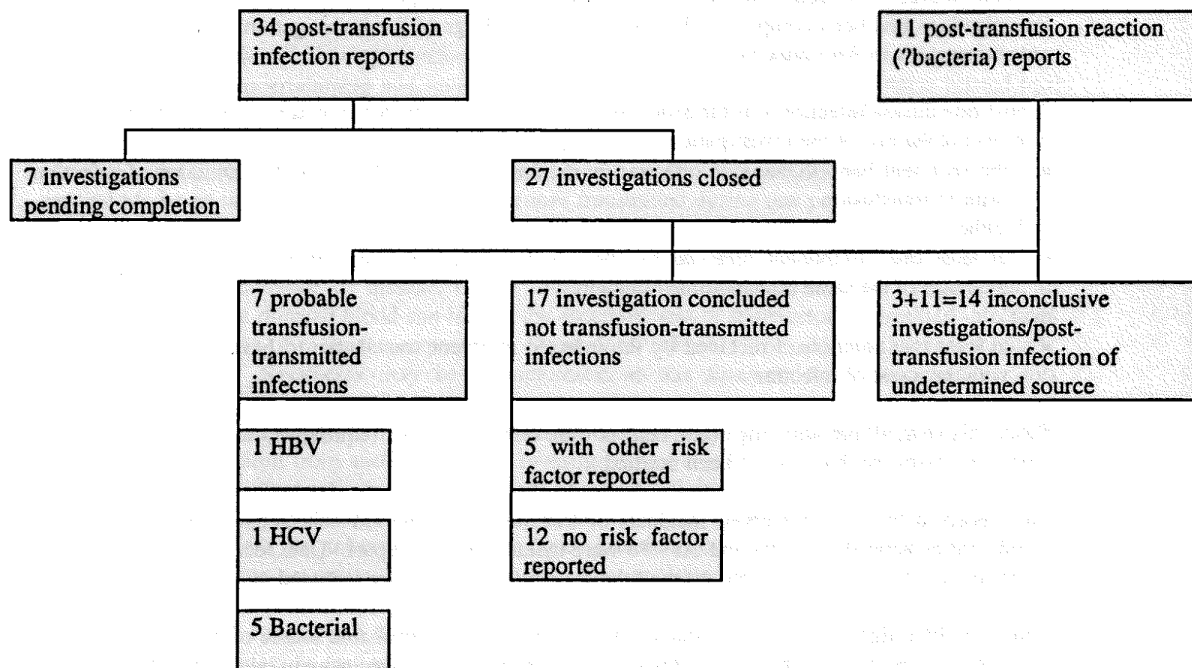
34 post-transfusion infection reports

11 post-transfusion reaction (?bacteria) reports

7 investigations pending completion

27 investigations closed

7 probable transfusion-transmitted infections

17 investigation concluded not transfusion-transmitted infections

3+11=14 inconclusive investigations/post-transfusion infection of undetermined source

1 HBV

1 HCV

5 Bacterial

5 with other risk factor reported

12 no risk factor reported